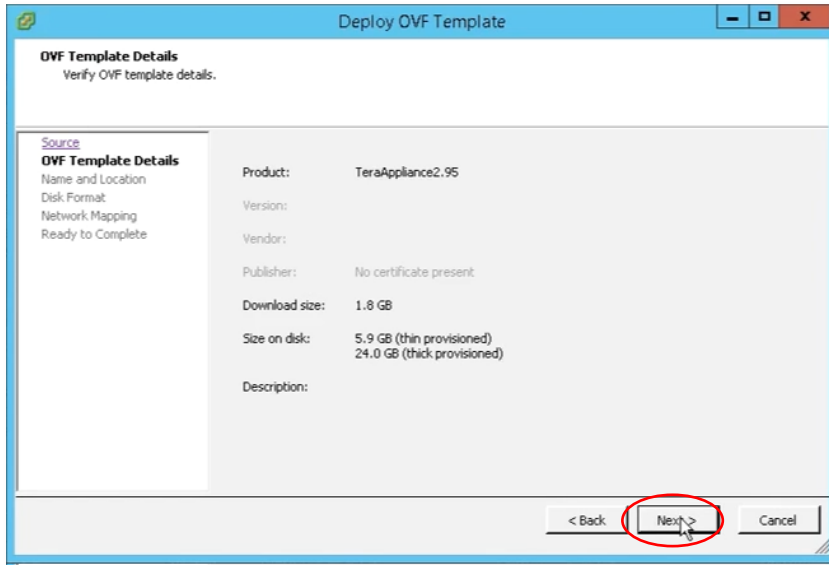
Deploy OVF Template

OVF Template Details
Verify OVF template details.

Source
OVF Template Details
Name and Location
Disk Format
Network Mapping
Ready to Complete

Product: TeraAppliance2.95

Version:

Vendor:

Publisher: No certificate present

Download size: 1.8 GB

Size on disk: 5.9 GB (thin provisioned)
24.0 GB (thick provisioned)

Description:

< Back
Next >
Cancel